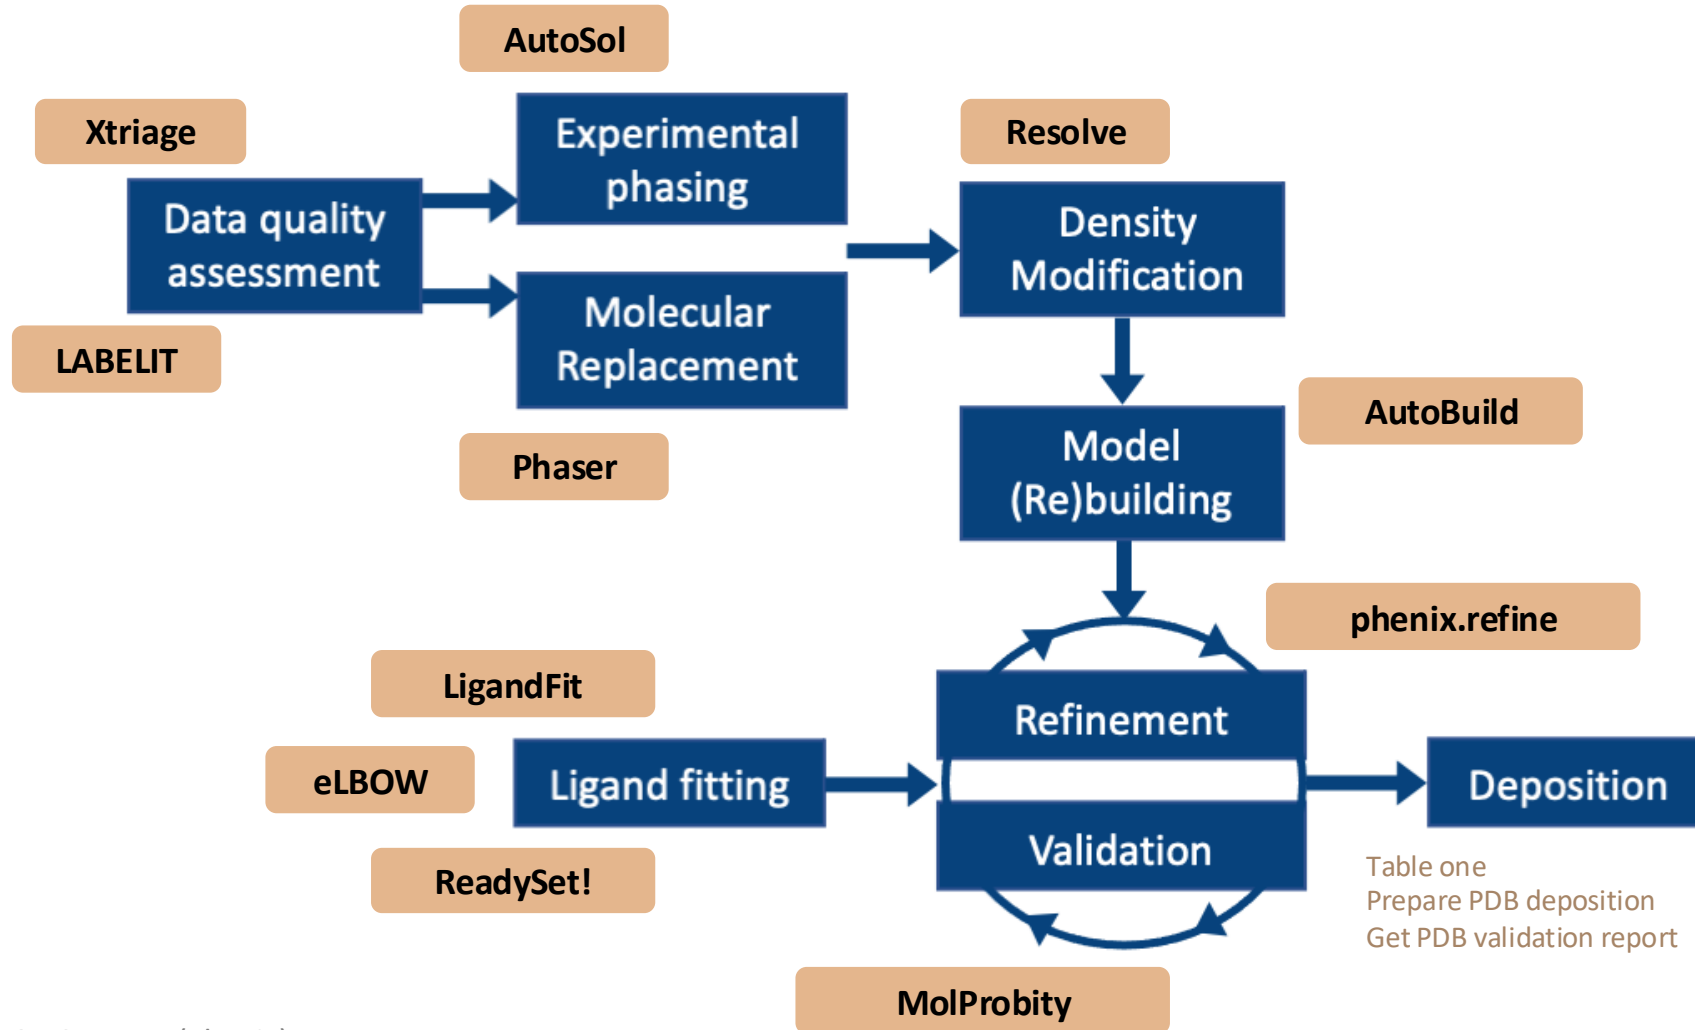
AutoSol

Xtriage

Data quality assessment

LABELIT

Experimental phasing

Molecular Replacement

Phaser

Resolve

Density Modification

Model (Re)building

AutoBuild

phenix.refine

LigandFit

eLBOW

Ligand fitting

ReadySet!

Refinement

Validation

Deposition

Table one
Prepare PDB deposition
Get PDB validation report

MolProbity